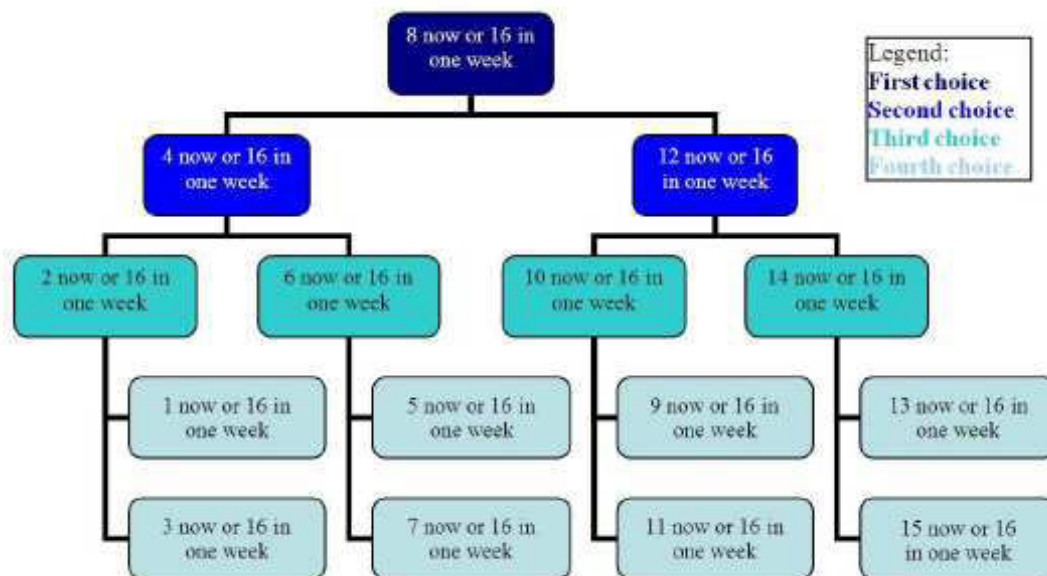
8 now or 16 in one week

Legend:
First choice
Second choice
Third choice
Fourth choice

4 now or 16 in one week

12 now or 16 in one week

2 now or 16 in one week

6 now or 16 in one week

10 now or 16 in one week

14 now or 16 in one week

1 now or 16 in one week

3 now or 16 in one week

5 now or 16 in one week

7 now or 16 in one week

9 now or 16 in one week

11 now or 16 in one week

13 now or 16 in one week

15 now or 16 in one week